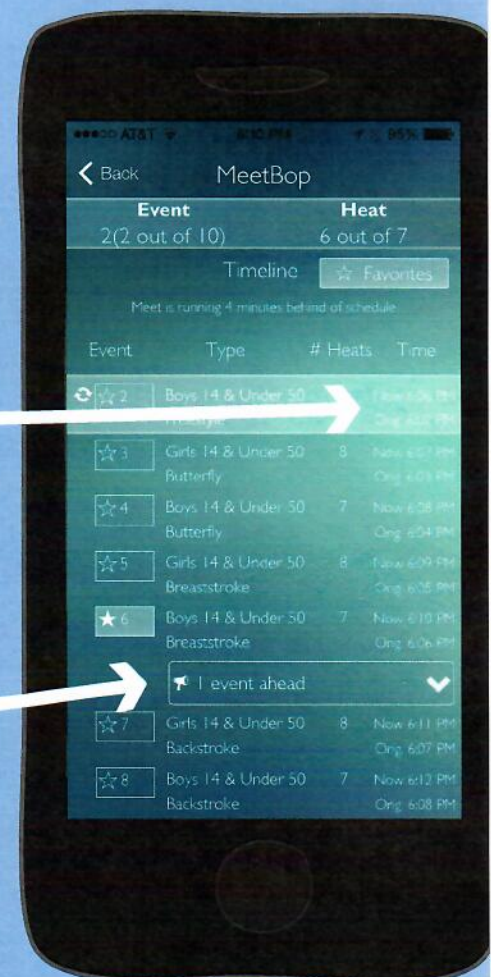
●●●○○ AT&T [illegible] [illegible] 95%

< Back MeetBop

Event
2(2 out of 10)

Heat
6 out of 7

Timeline ☆ Favorites

Meet is running 4 minutes behind of schedule

| Event | Type | # Heats | Time |
|---|---|---|---|
| ☆ 2 | Boys 14 & Under 50 Freestyle | | Now 6:06 PM Orig 6:02 PM |
| ☆ 3 | Girls 14 & Under 50 Butterfly | 8 | Now 6:07 PM Orig 6:03 PM |
| ☆ 4 | Boys 14 & Under 50 Butterfly | 7 | Now 6:08 PM Orig 6:04 PM |
| ☆ 5 | Girls 14 & Under 50 Breaststroke | 8 | Now 6:09 PM Orig 6:05 PM |
| ★ 6 | Boys 14 & Under 50 Breaststroke | 7 | Now 6:10 PM Orig 6:06 PM |

1 event ahead

| | | | |
|---|---|---|---|
| ☆ 7 | Girls 14 & Under 50 Backstroke | 8 | Now 6:11 PM Orig 6:07 PM |
| ☆ 8 | Boys 14 & Under 50 Backstroke | 7 | Now 6:12 PM Orig 6:08 PM |